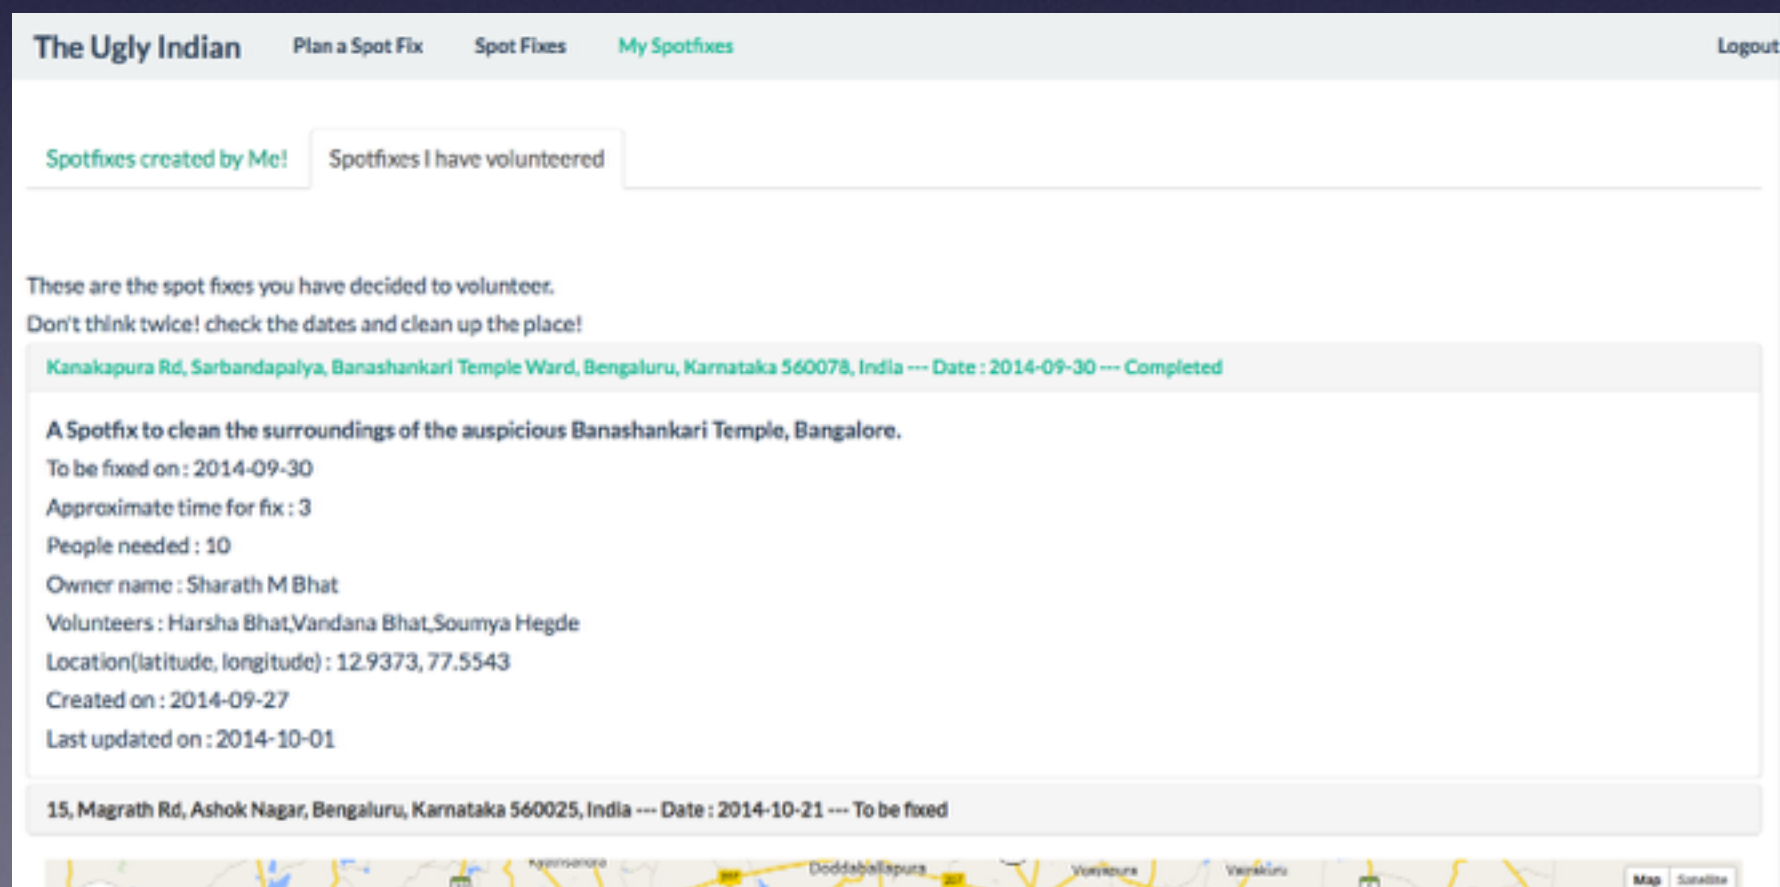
The Ugly Indian Plan a Spot Fix Spot Fixes My Spotfixes Logout

Spotfixes created by Me! Spotfixes I have volunteered

These are the spot fixes you have decided to volunteer.

Don't think twice! check the dates and clean up the place!

Kanakapura Rd, Sarbandapalya, Banashankari Temple Ward, Bengaluru, Karnataka 560078, India --- Date : 2014-09-30 --- Completed

A Spotfix to clean the surroundings of the auspicious Banashankari Temple, Bangalore.

To be fixed on : 2014-09-30

Approximate time for fix : 3

People needed : 10

Owner name : Sharath M Bhat

Volunteers : Harsha Bhat,Vandana Bhat,Soumya Hegde

Location(latitude, longitude) : 12.9373, 77.5543

Created on : 2014-09-27

Last updated on : 2014-10-01

15, Magrath Rd, Ashok Nagar, Bengaluru, Karnataka 560025, India --- Date : 2014-10-21 --- To be fixed

Doddaballapura Map Satellite